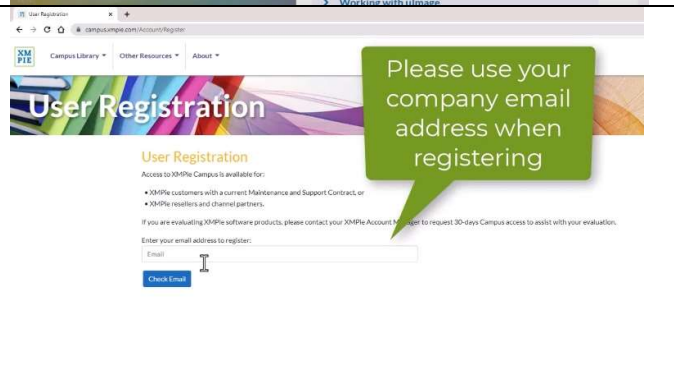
> Working with uImage

User Registration × +

campus.xmpie.com/Account/Register

XM PIE

Campus Library ▾ Other Resources ▾ About ▾

User Registration

Please use your company email address when registering

User Registration

Access to XMPie Campus is available for:

• XMPie customers with a current Maintenance and Support Contract, or
• XMPie resellers and channel partners.

If you are evaluating XMPie software products, please contact your XMPie Account M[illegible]ger to request 30-days Campus access to assist with your evaluation.

Enter your email address to register:

Email

Check Email